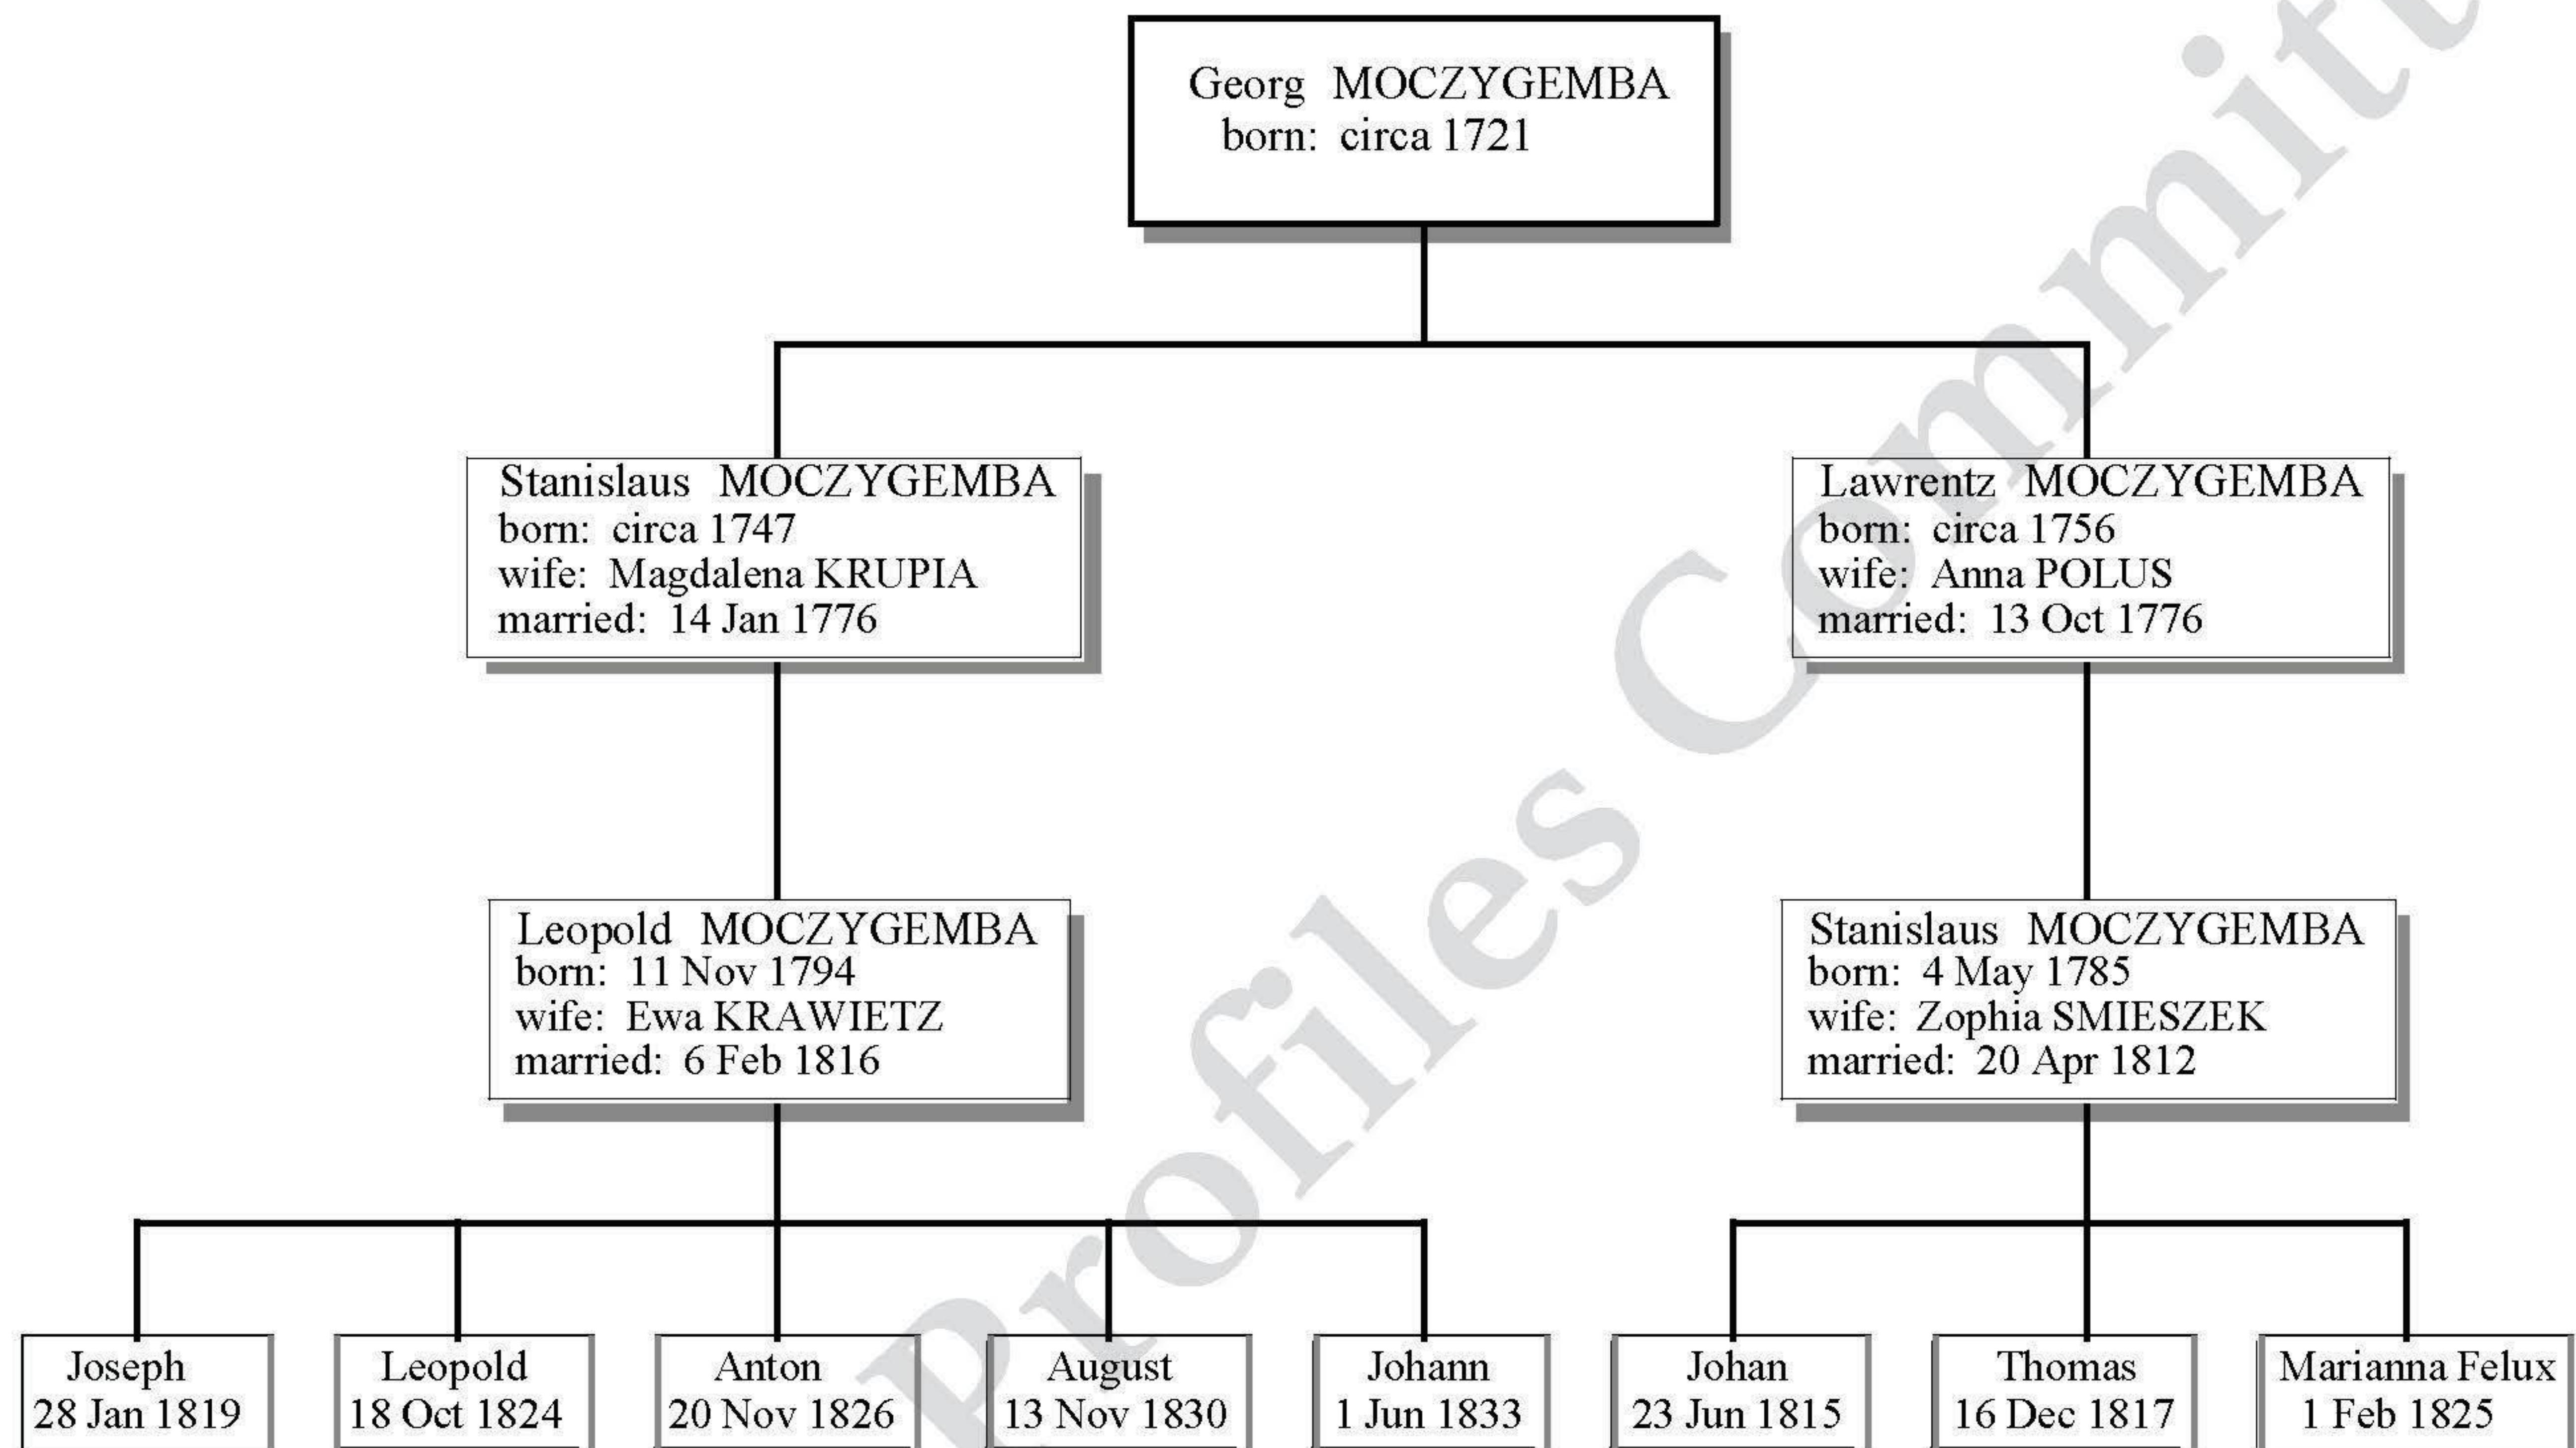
Georg MOCZYGEMBA
born: circa 1721

Stanislaus MOCZYGEMBA
born: circa 1747
wife: Magdalena KRUPIA
married: 14 Jan 1776

Lawrentz MOCZYGEMBA
born: circa 1756
wife: Anna POLUS
married: 13 Oct 1776

Leopold MOCZYGEMBA
born: 11 Nov 1794
wife: Ewa KRAWIETZ
married: 6 Feb 1816

Stanislaus MOCZYGEMBA
born: 4 May 1785
wife: Zophia SMIESZEK
married: 20 Apr 1812

Joseph
28 Jan 1819

Leopold
18 Oct 1824

Anton
20 Nov 1826

August
13 Nov 1830

Johann
1 Jun 1833

Johan
23 Jun 1815

Thomas
16 Dec 1817

Marianna Felux
1 Feb 1825

Profiles Committ